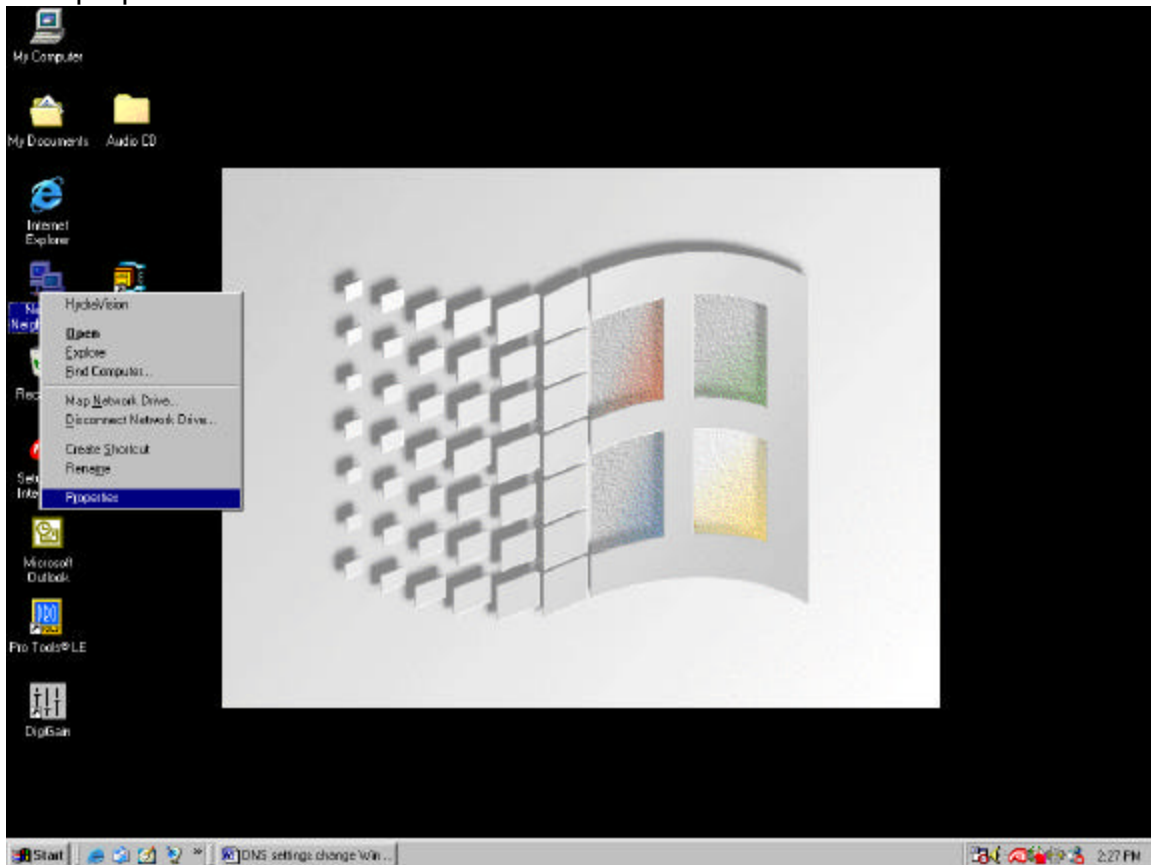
My Computer

My Documents

Audio CD

Internet Explorer

Ne Neigh

Rec

Set Inte

HydraVision
Open
Explore
Find Computer...
Map Network Drive...
Disconnect Network Drive...
Create Shortcut
Rename
Properties

Microsoft Outlook

Pro Tools®LE

DigiGain

Start

DNS settings change Win...

2:27 PM